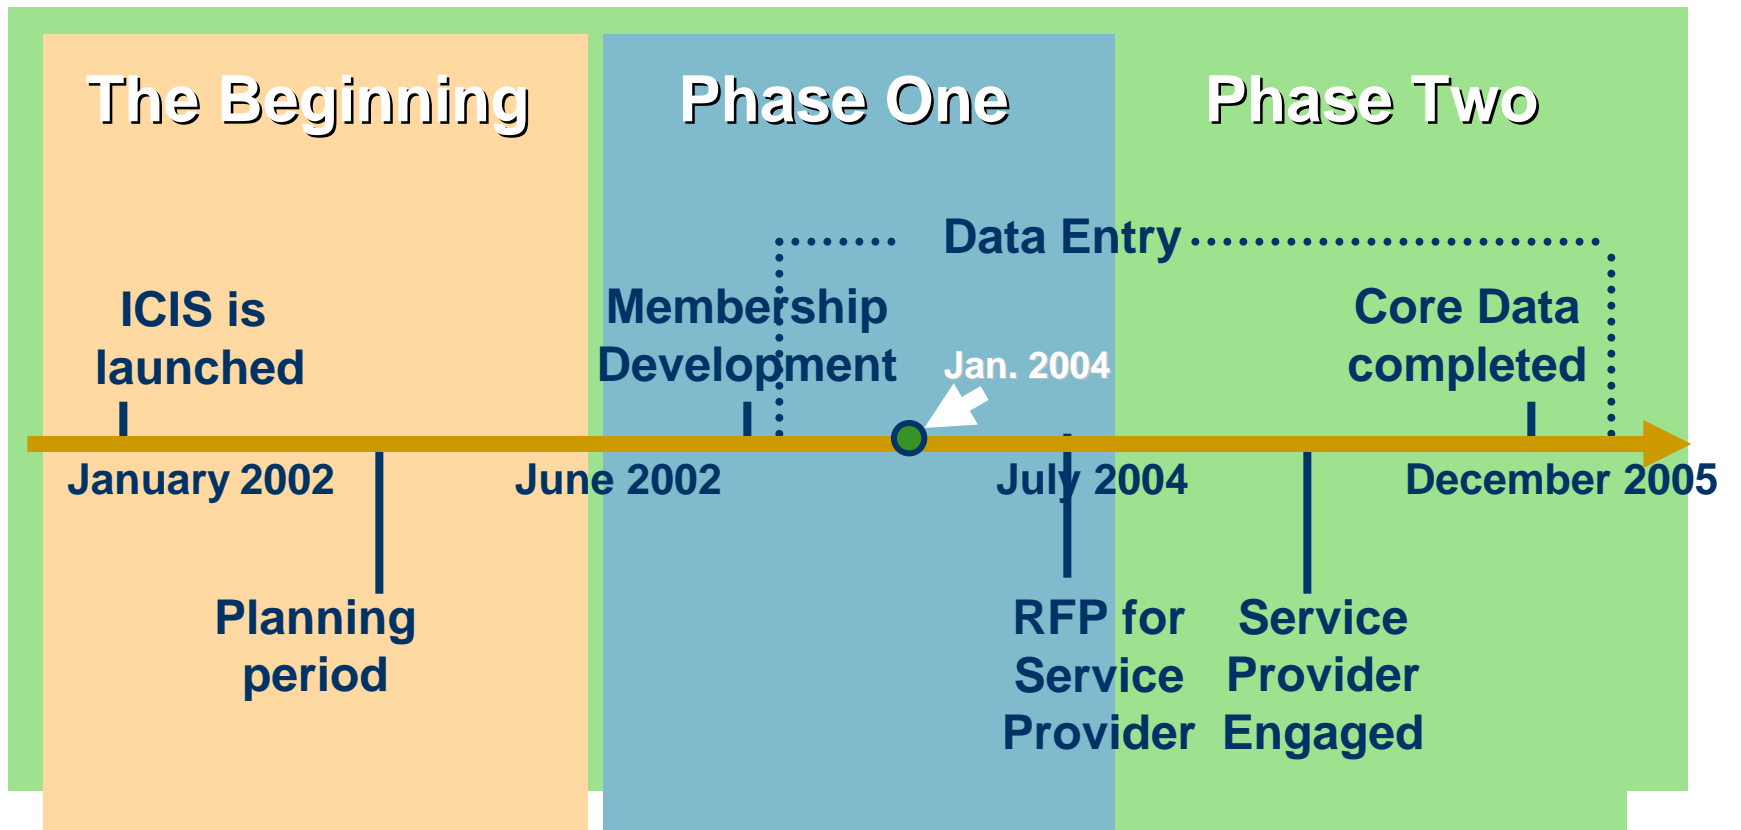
The Beginning

Phase One

Phase Two

Data Entry

ICIS is launched

Membership Development

Jan. 2004

Core Data completed

January 2002

June 2002

July 2004

December 2005

Planning period

RFP for Service Provider

Service Provider Engaged